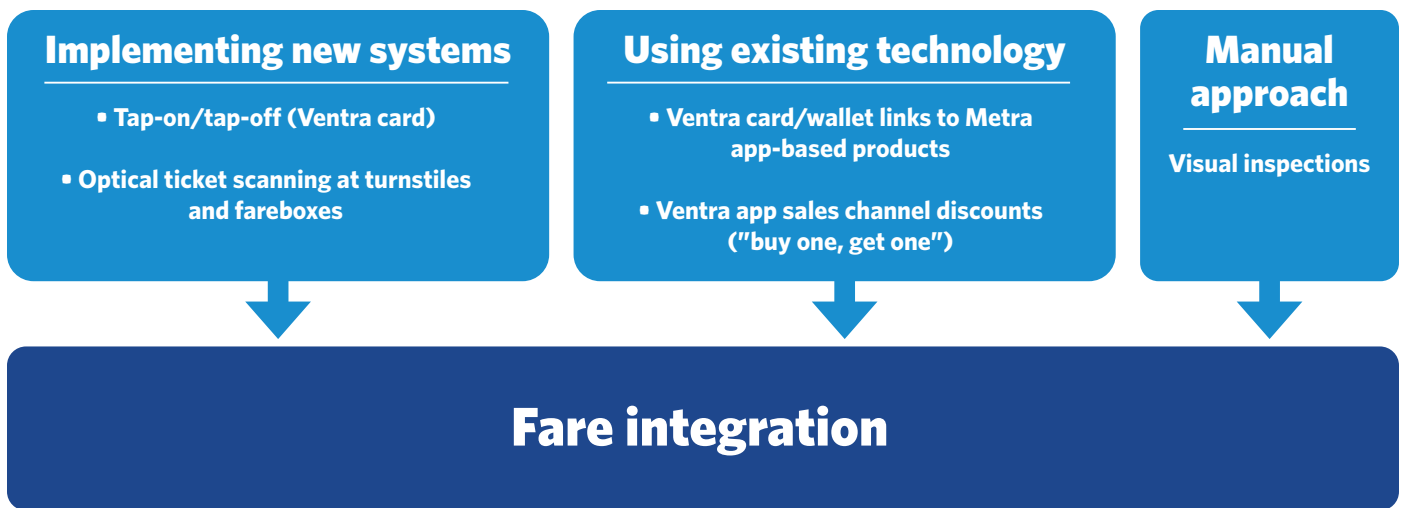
Implementing new systems

• Tap-on/tap-off (Ventra card)

• Optical ticket scanning at turnstiles and fareboxes

Using existing technology

• Ventra card/wallet links to Metra app-based products

• Ventra app sales channel discounts ("buy one, get one")

Manual approach

Visual inspections

Fare integration